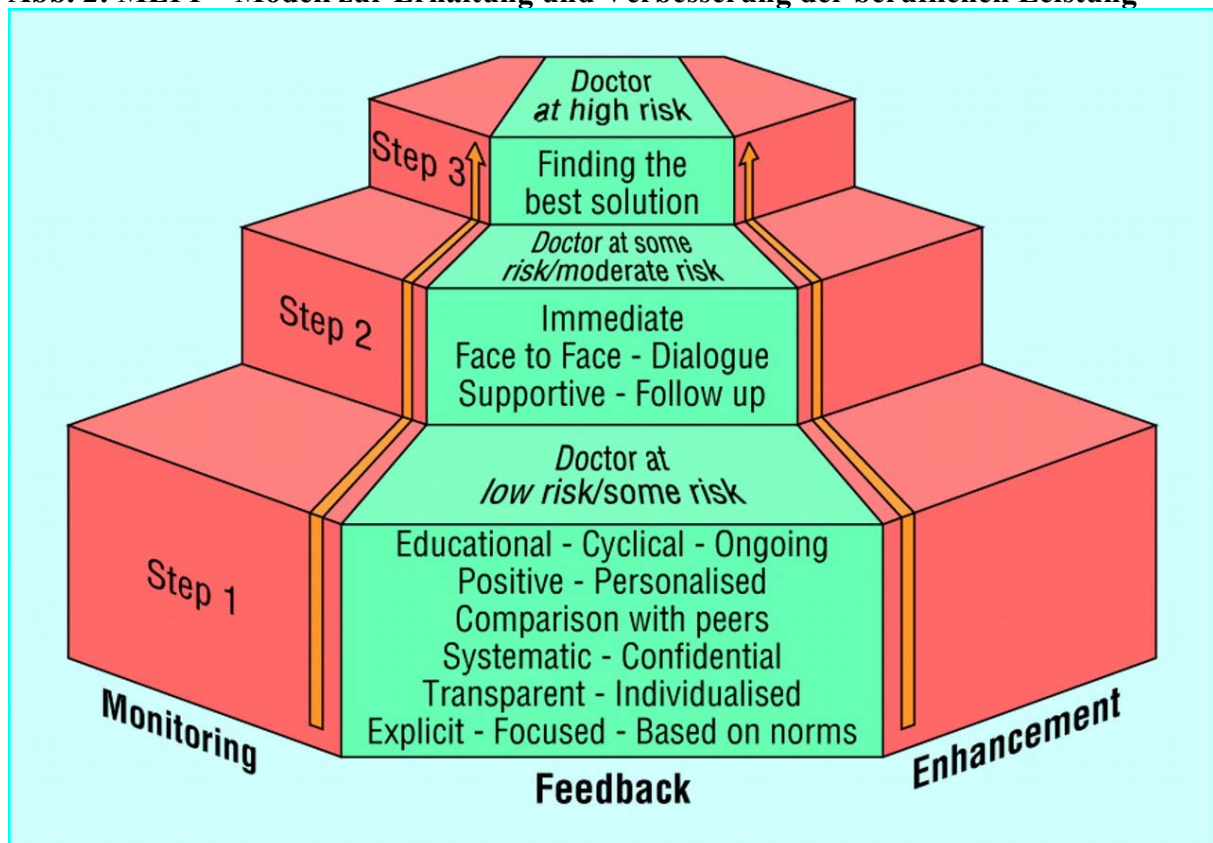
Abb. 2: MEFF – Modell zur Erhaltung und Verbesserung der beruflichen Leistung

Doctor at high risk

Step 3

Finding the best solution

Doctor at some risk/moderate risk

Step 2

Immediate
Face to Face - Dialogue
Supportive - Follow up

Doctor at low risk/some risk

Step 1

Educational - Cyclical - Ongoing
Positive - Personalised
Comparison with peers
Systematic - Confidential
Transparent - Individualised
Explicit - Focused - Based on norms

Monitoring

Feedback

Enhancement